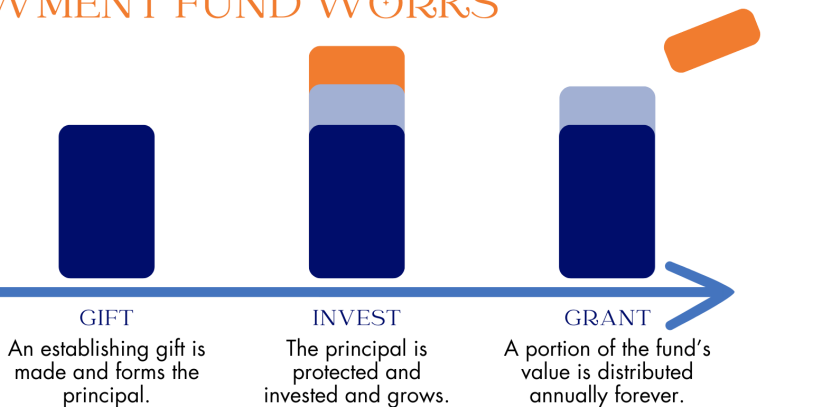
WMENT FUND WORKS

GIFT
An establishing gift is made and forms the principal.

INVEST
The principal is protected and invested and grows.

GRANT
A portion of the fund's value is distributed annually forever.